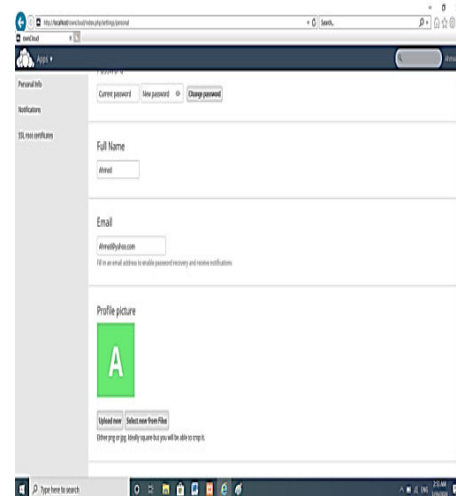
http://localhost/owncloud/index.php/settings/personal
Search...
ownCloud
Apps ▾
Personal info
Notifications
SSL root certificates
Current password
New password
Change password
Full Name
Ahmed
Email
Ahmed@yahoo.com
Fill in an email address to enable password recovery and receive notifications
Profile picture
A
Upload new
Select new from Files
Either png or jpg. Ideally square but you will be able to crop it.
Type here to search